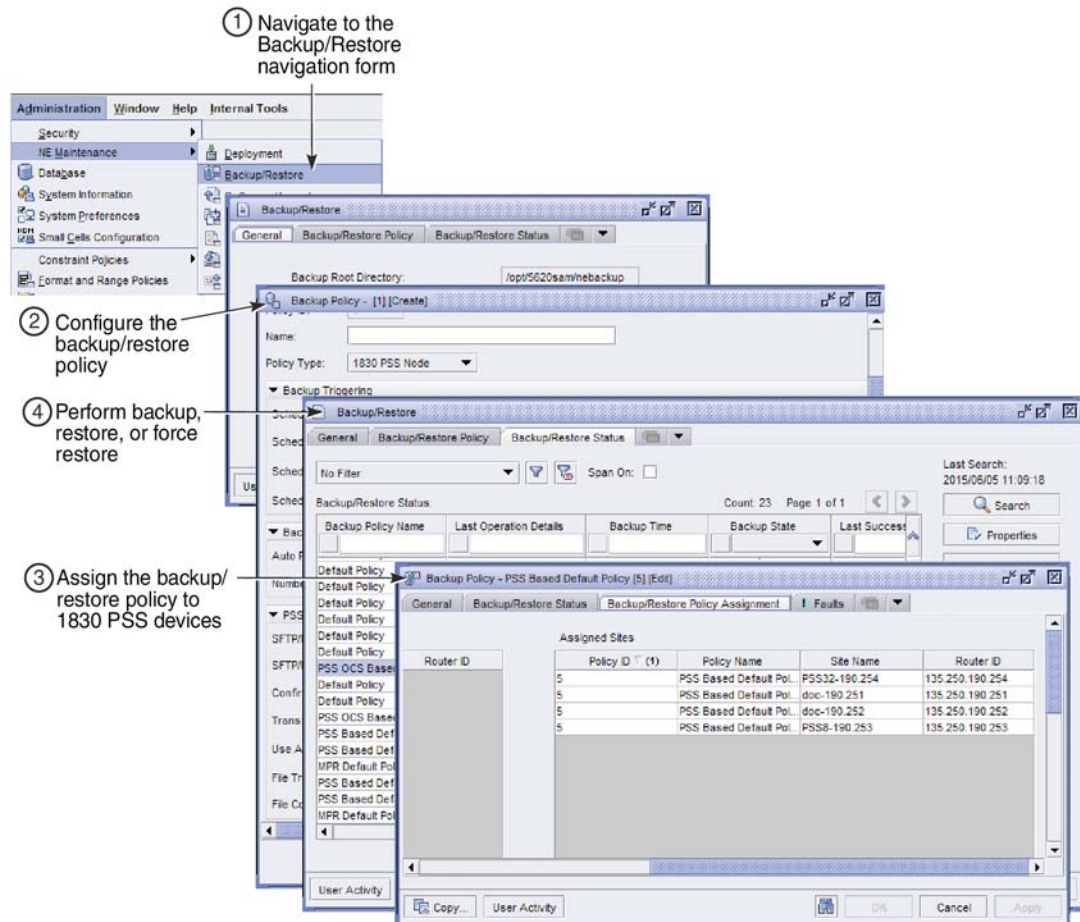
① Navigate to the Backup/Restore navigation form

Administration Window Help Internal Tools
Security
NE Maintenance
Database
System Information
System Preferences
Small Cells Configuration
Constraint Policies
Format and Range Policies

Deployment
Backup/Restore

Backup/Restore
General Backup/Restore Policy Backup/Restore Status
Backup Root Directory: /opt/5620sam/nebackup

② Configure the backup/restore policy

Backup Policy - [1] [Create]
Name:
Policy Type: 1830 PSS Node
▼ Backup Triggering
Sched
Sched
Sched
Sched
▼ Bac
Auto F
Numbe
▼ PSS
SFTP/
SFTP/
Confir
Trans
Use A
File Tr
File Co
Us

④ Perform backup, restore, or force restore

Backup/Restore
General Backup/Restore Policy Backup/Restore Status
No Filter Span On:
Last Search: 2015/06/05 11:09:18
Search
Properties
Backup/Restore Status Count: 23 Page 1 of 1

| Backup Policy Name | Last Operation Details | Backup Time | Backup State | Last Success |
|---|---|---|---|---|
| Default Policy | | | | |
| Default Policy | | | | |
| Default Policy | | | | |
| Default Policy | | | | |
| Default Policy | | | | |
| Default Policy | | | | |
| PSS OCS Based | | | | |
| Default Policy | | | | |
| Default Policy | | | | |
| PSS OCS Based | | | | |
| PSS Based Def | | | | |
| PSS Based Def | | | | |
| MPR Default Pol | | | | |
| PSS Based Def | | | | |
| PSS Based Def | | | | |
| MPR Default Pol | | | | |

User Activity

③ Assign the backup/restore policy to 1830 PSS devices

Backup Policy - PSS Based Default Policy [5] [Edit]
General Backup/Restore Status Backup/Restore Policy Assignment Faults
Router ID
Assigned Sites

| Policy ID (1) | Policy Name | Site Name | Router ID |
|---|---|---|---|
| 5 | PSS Based Default Pol... | PSS32-190.254 | 135.250.190.254 |
| 5 | PSS Based Default Pol... | doc-190.251 | 135.250.190.251 |
| 5 | PSS Based Default Pol... | doc-190.252 | 135.250.190.252 |
| 5 | PSS Based Default Pol... | PSS8-190.253 | 135.250.190.253 |

Copy... User Activity OK Cancel Apply